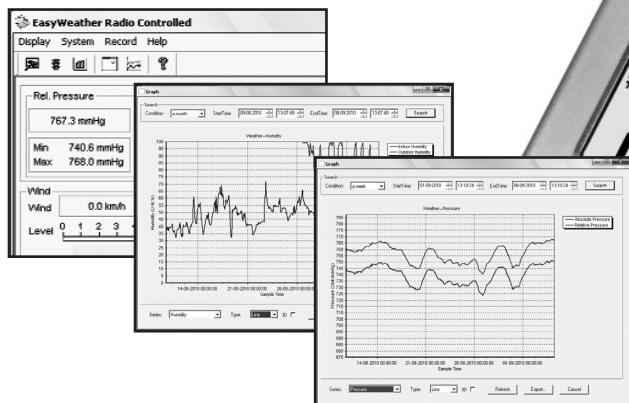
EasyWeather Radio Controlled
Display System Record Help

Rel. Pressure
767.3 mmHg
Min 740.6 mmHg
Max 768.0 mmHg

Wind
Wind 0.0 km/h
Level 0 1 2 3 4

Graph
Search
Condition: a month StartTime: 09-08-2010 13:07:48 EndTime: 09-09-2010 13:07:48 Search
Weather--Humidity
Indoor Humidity
Outdoor Humidity
100
95
90
85
80
75
70
65
60
55
50
45
40
35
30
25
20
Humidity (unit:%)
14-08-2010 00:00:00 21-08-2010 00:00:00 28-08-2010 00:00:00
Sample Time
Series: Humidity Type: Line 3D

Graph
Search
Condition: a week StartTime: 01-09-2010 13:10:26 EndTime: 08-09-2010 13:10:26 Search
Weather--Pressure
Absolute Pressure
Relative Pressure
795
790
785
780
775
770
765
760
755
750
745
740
735
730
725
720
715
710
705
700
695
690
685
680
675
Pressure (Unit:mmHg)
14-08-2010 00:00:00 21-08-2010 00:00:00 28-08-2010 00:00:00 04-09-2010 00:00:00
Sample Time
Series: Pressure Type: Line 3D Refresh Export... Cancel